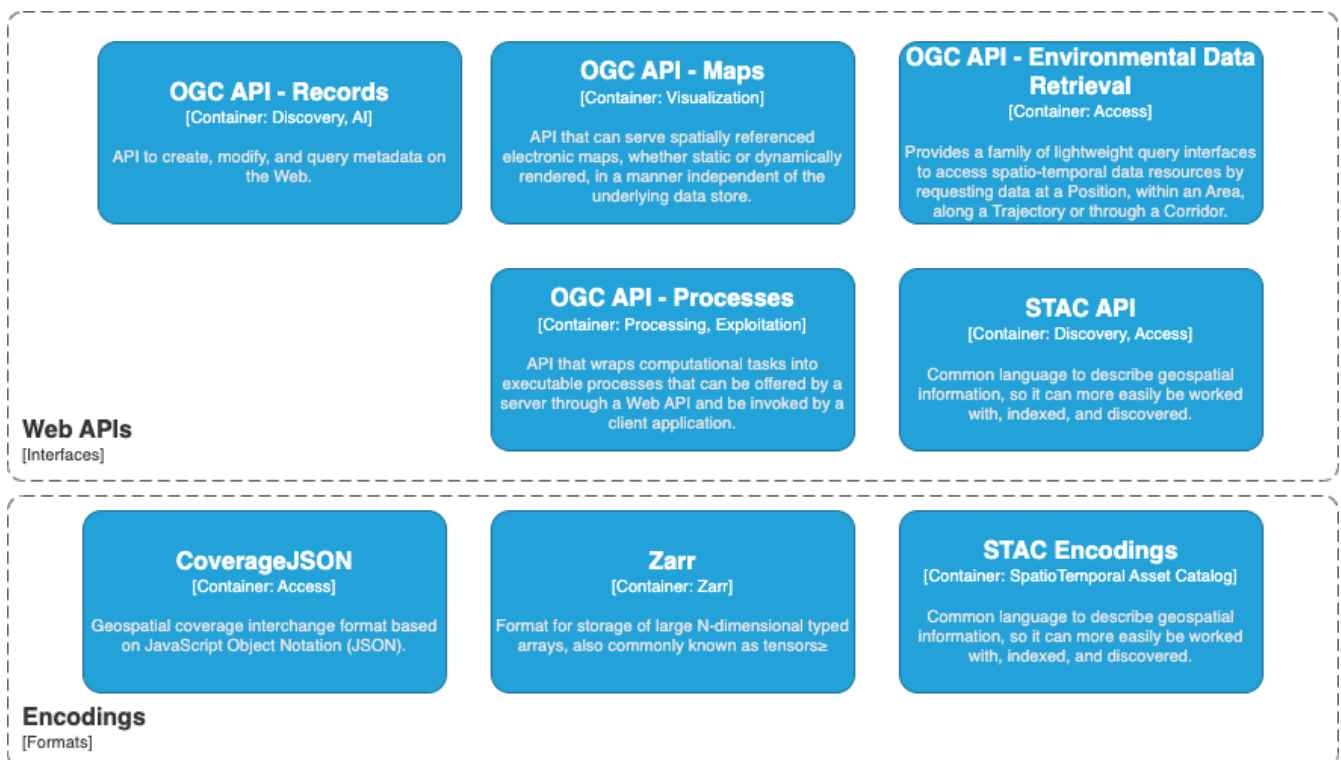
OGC API - Records
[Container: Discovery, AI]

API to create, modify, and query metadata on the Web.

OGC API - Maps
[Container: Visualization]

API that can serve spatially referenced electronic maps, whether static or dynamically rendered, in a manner independent of the underlying data store.

OGC API - Environmental Data Retrieval
[Container: Access]

Provides a family of lightweight query interfaces to access spatio-temporal data resources by requesting data at a Position, within an Area, along a Trajectory or through a Corridor.

OGC API - Processes
[Container: Processing, Exploitation]

API that wraps computational tasks into executable processes that can be offered by a server through a Web API and be invoked by a client application.

STAC API
[Container: Discovery, Access]

Common language to describe geospatial information, so it can more easily be worked with, indexed, and discovered.

Web APIs
[Interfaces]

CoverageJSON
[Container: Access]

Geospatial coverage interchange format based on JavaScript Object Notation (JSON).

Zarr
[Container: Zarr]

Format for storage of large N-dimensional typed arrays, also commonly known as tensors≥

STAC Encodings
[Container: SpatioTemporal Asset Catalog]

Common language to describe geospatial information, so it can more easily be worked with, indexed, and discovered.

Encodings
[Formats]